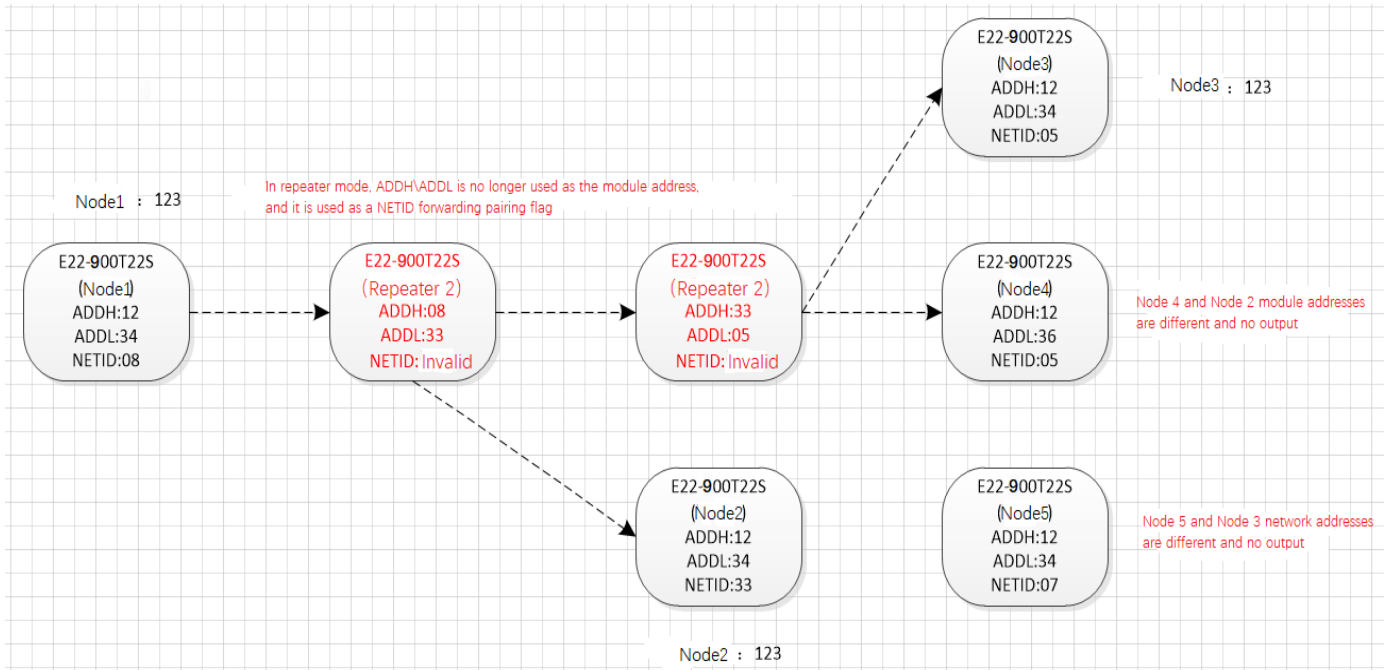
E22-900T22S
(Node3)
ADDH:12
ADDL:34
NETID:05

Node3 : 123

Node1 : 123

In repeater mode, ADDH\ADDL is no longer used as the module address, and it is used as a NETID forwarding pairing flag

E22-900T22S
(Node1)
ADDH:12
ADDL:34
NETID:08

E22-900T22S
(Repeater 2)
ADDH:08
ADDL:33
NETID: Invalid

E22-900T22S
(Repeater 2)
ADDH:33
ADDL:05
NETID: Invalid

E22-900T22S
(Node4)
ADDH:12
ADDL:36
NETID:05

Node 4 and Node 2 module addresses are different and no output

E22-900T22S
(Node2)
ADDH:12
ADDL:34
NETID:33

E22-900T22S
(Node5)
ADDH:12
ADDL:34
NETID:07

Node 5 and Node 3 network addresses are different and no output

Node2 : 123